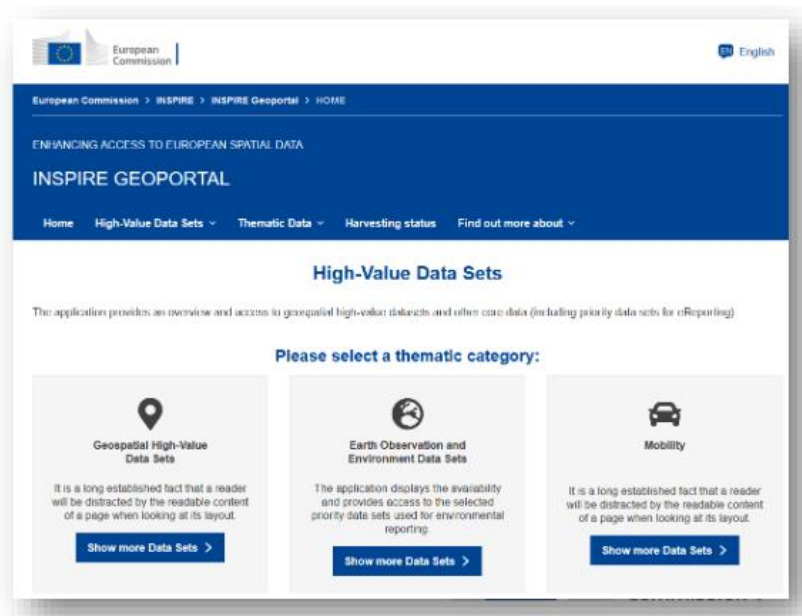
European Commission

EN English

European Commission > INSPIRE > INSPIRE Geoportal > HOME

ENHANCING ACCESS TO EUROPEAN SPATIAL DATA

INSPIRE GEOPORTAL

Home High-Value Data Sets Thematic Data Harvesting status Find out more about

High-Value Data Sets

The application provides an overview and access to geospatial high-value datasets and other core data (including priority data sets for eReporting)

Please select a thematic category:

Geospatial High-Value Data Sets

It is a long established fact that a reader will be distracted by the readable content of a page when looking at its layout.

Show more Data Sets >

Earth Observation and Environment Data Sets

The application displays the availability and provides access to the selected priority data sets used for environmental reporting.

Show more Data Sets >

Mobility

It is a long established fact that a reader will be distracted by the readable content of a page when looking at its layout.

Show more Data Sets >